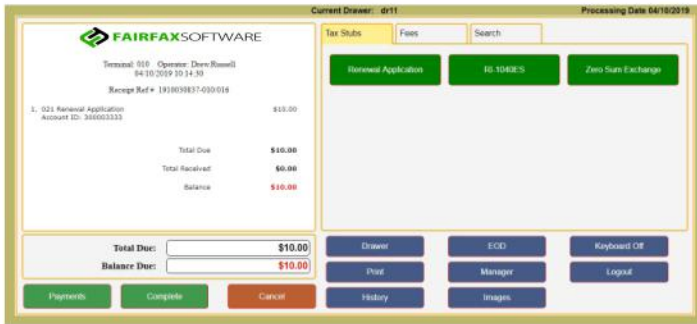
Current Drawer: dr11

Processing Date 04/10/2019

FAIRFAXSOFTWARE

Terminal: 010 Operator: Drew.Russell
04/10/2019 10:14:30

Receipt Ref #: 1910030837-010016

1. 021 Renewal Application $10.00
Account ID: 300003333

Total Due $10.00

Total Received $0.00

Balance $10.00

Total Due: $10.00

Balance Due: $10.00

Payments

Complete

Cancel

Tax Stubs

Fees

Search

Renewal Application

RI-1040ES

Zero Sum Exchange

Drawer

EOD

Keyboard Off

Print

Manager

Logout

History

Images